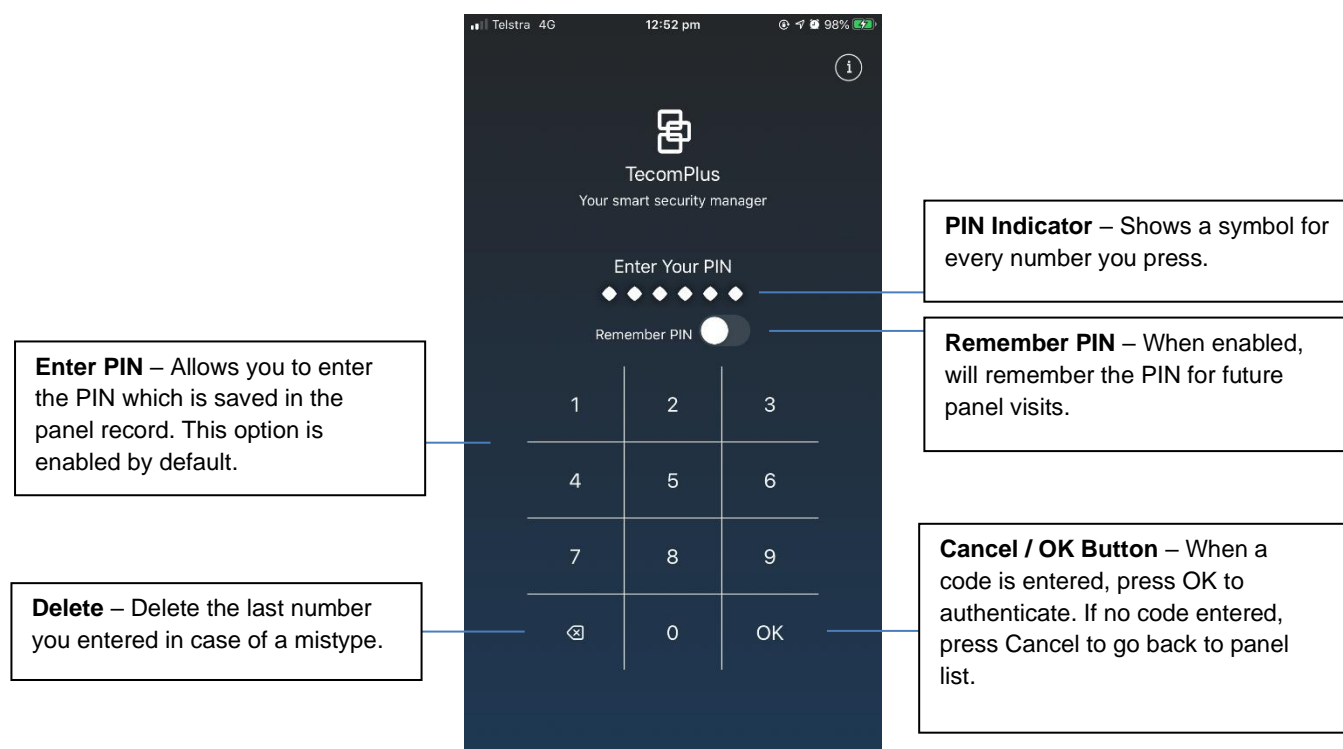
Telstra 4G 12:52 pm 98%

TecomPlus
Your smart security manager

Enter Your PIN
◆◆◆◆◆◆
Remember PIN

| 1 | 2 | 3 |
|---|---|---|
| 4 | 5 | 6 |
| 7 | 8 | 9 |
| ⌫ | 0 | OK |

**PIN Indicator** – Shows a symbol for every number you press.

**Remember PIN** – When enabled, will remember the PIN for future panel visits.

**Enter PIN** – Allows you to enter the PIN which is saved in the panel record. This option is enabled by default.

**Cancel / OK Button** – When a code is entered, press OK to authenticate. If no code entered, press Cancel to go back to panel list.

**Delete** – Delete the last number you entered in case of a mistype.